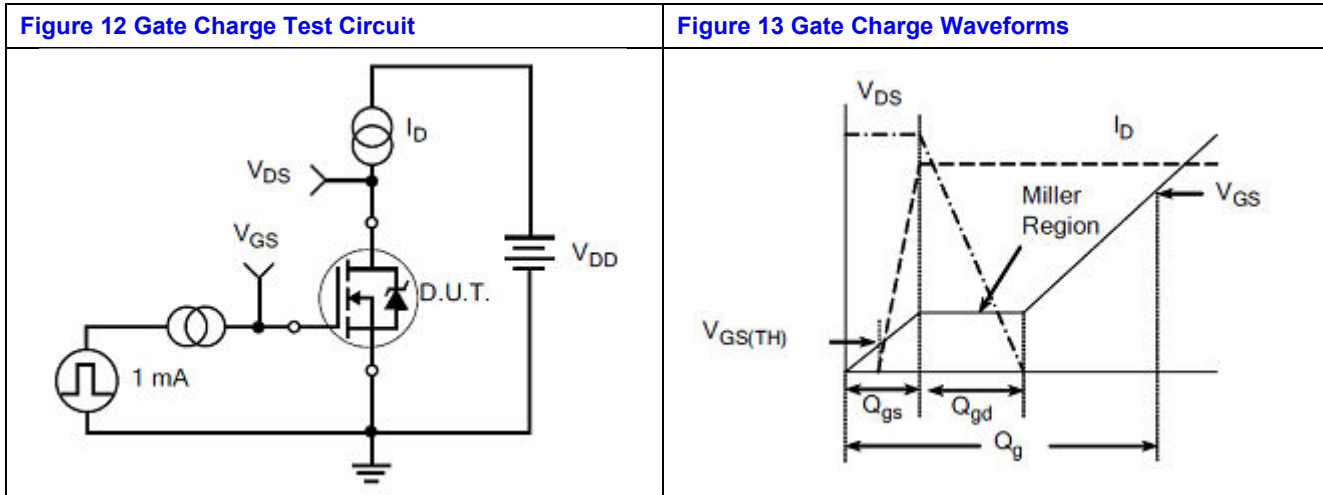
| Figure 12 Gate Charge Test Circuit | Figure 13 Gate Charge Waveforms |
|---|---|
| $I_D$ $V_{DS}$ $V_{GS}$ $V_{DD}$ D.U.T. 1 mA | $V_{DS}$ $I_D$ Miller Region $V_{GS}$ $V_{GS(TH)}$ $Q_{gs}$ $Q_{gd}$ $Q_g$ |